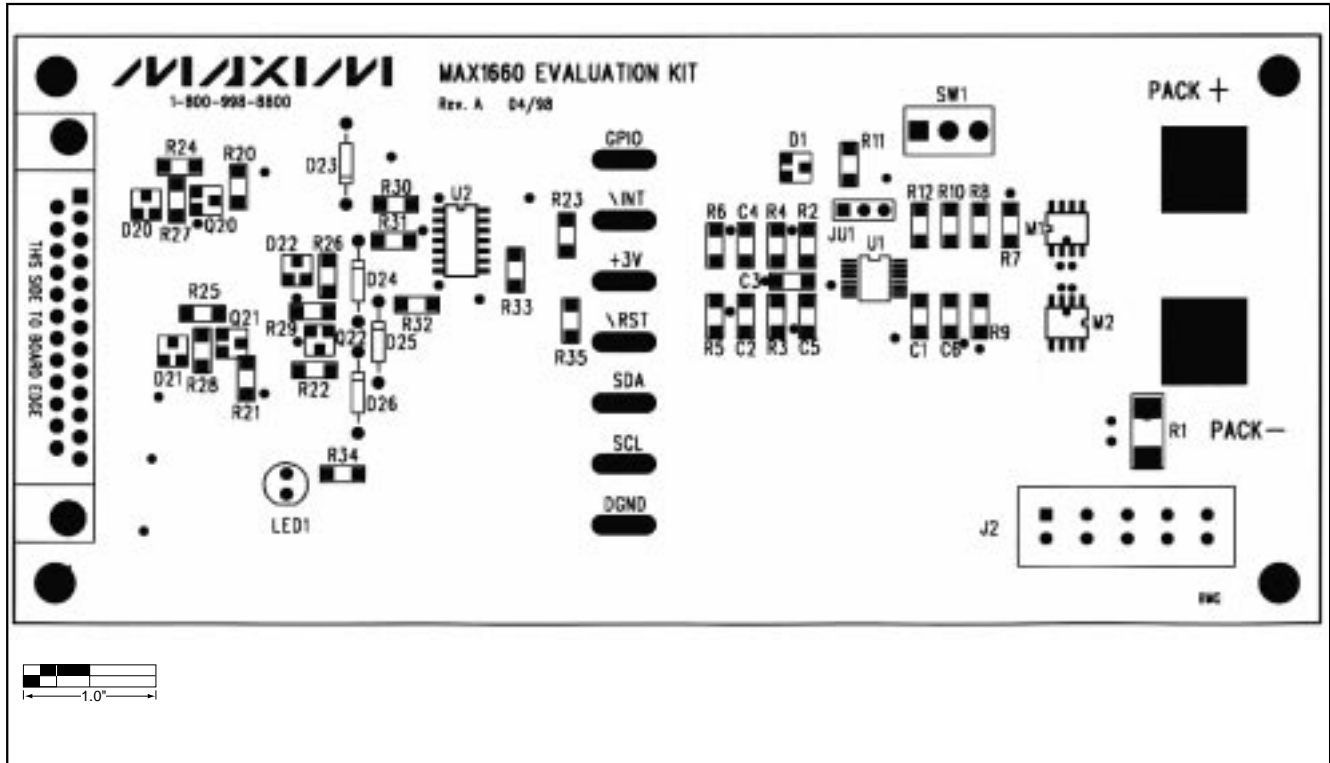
MAXIM
1-800-998-8800

MAX1660 EVALUATION KIT
Rev. A 04/98

THIS SIDE TO BOARD EDGE

R24 R20 D20 R27 Q20 D23 R30 R31 U2 R23 D22 R26 D24 R33 R25 Q21 R29 Q22 R32 D25 R35 D21 R28 R21 R22 D26 R34 LED1

GPIO
\INT
+3V
\RST
SDA
SCL
DGND

SW1 D1 R11 JU1 R6 C4 R4 R2 U1 C3 R12 R10 R8 R7 M1 R5 C2 R3 C5 C1 C6 R9 M2

PACK +
PACK −
R1
J2

RWC

1.0"